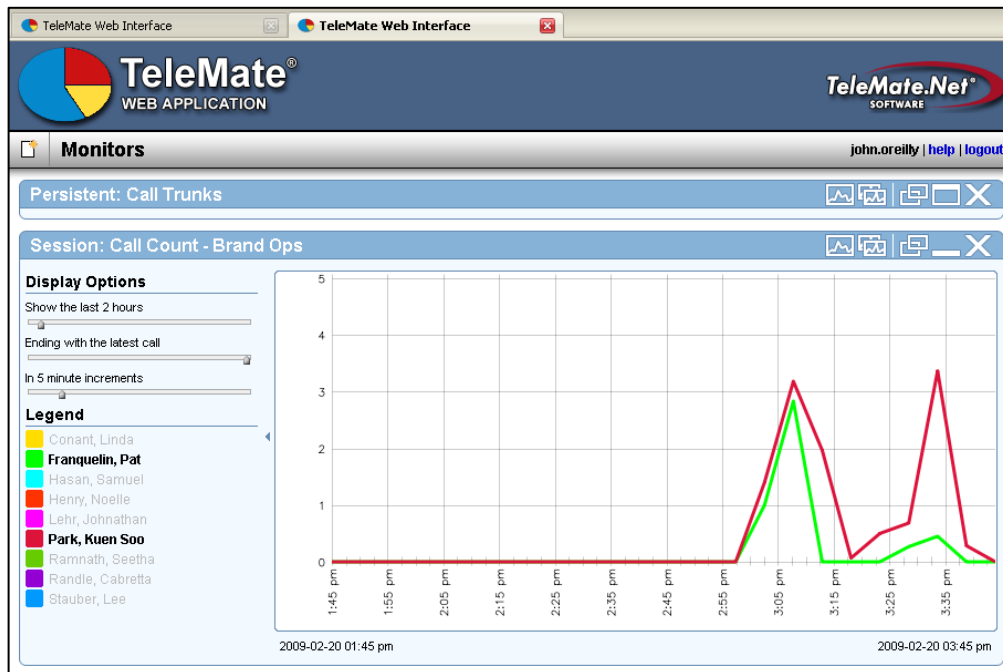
TeleMate Web Interface
TeleMate Web Interface

TeleMate®
WEB APPLICATION

TeleMate.Net®
SOFTWARE

Monitors

john.oreilly | help | logout

Persistent: Call Trunks

Session: Call Count - Brand Ops

Display Options
Show the last 2 hours
Ending with the latest call
In 5 minute increments

Legend
Conant, Linda
Franquelin, Pat
Hasan, Samuel
Henry, Noelle
Lehr, Johnathan
Park, Kuen Soo
Ramnath, Seetha
Randle, Cabretta
Stauber, Lee

5
4
3
2
1
0

1:45 pm
1:55 pm
2:05 pm
2:15 pm
2:25 pm
2:35 pm
2:45 pm
2:55 pm
3:05 pm
3:15 pm
3:25 pm
3:35 pm

2009-02-20 01:45 pm
2009-02-20 03:45 pm